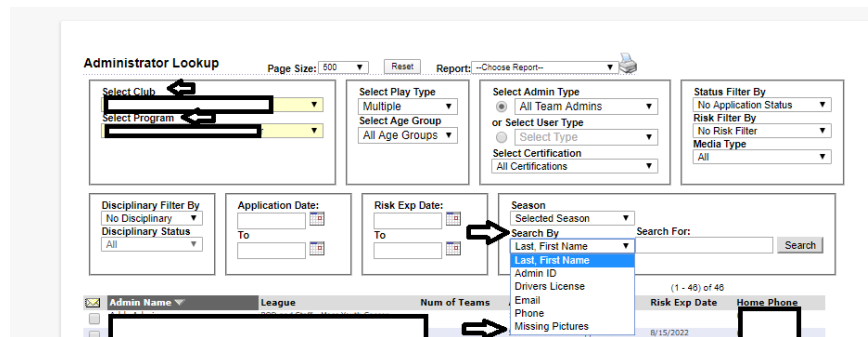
Administrator Lookup

Page Size: 500 ▼ Reset Report: --Choose Report-- ▼

Select Club

Select Program

Select Play Type
Multiple
Select Age Group
All Age Groups

Select Admin Type
All Team Admins
or Select User Type
Select Type
Select Certification
All Certifications

Status Filter By
No Application Status
Risk Filter By
No Risk Filter
Media Type
All

Disciplinary Filter By
No Disciplinary
Disciplinary Status
All

Application Date:
To

Risk Exp Date:
To

Season
Selected Season
Search By
Last, First Name
Last, First Name
Admin ID
Drivers License
Email
Phone
Missing Pictures

Search For:
Search

(1 - 46) of 46

| Admin Name ▼ | League | Num of Teams | Risk Exp Date | Home Phone |
|---|---|---|---|---|
| | | | 8/15/2022 | |